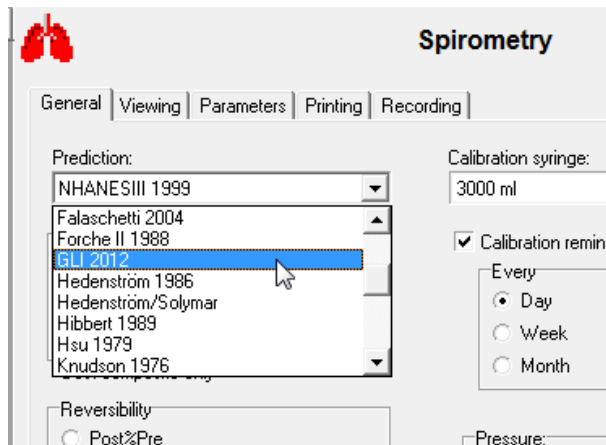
Spirometry

General | Viewing | Parameters | Printing | Recording

Prediction:
NHANESIII 1999
Falaschetti 2004
Forche II 1988
GLI 2012
Hedenström 1986
Hedenström/Solymar
Hibbert 1989
Hsu 1979
Knudson 1976

Calibration syringe:
3000 ml

Calibration remin

Every
Day
Week
Month

Reversibility
Post%Pre

Pressure: